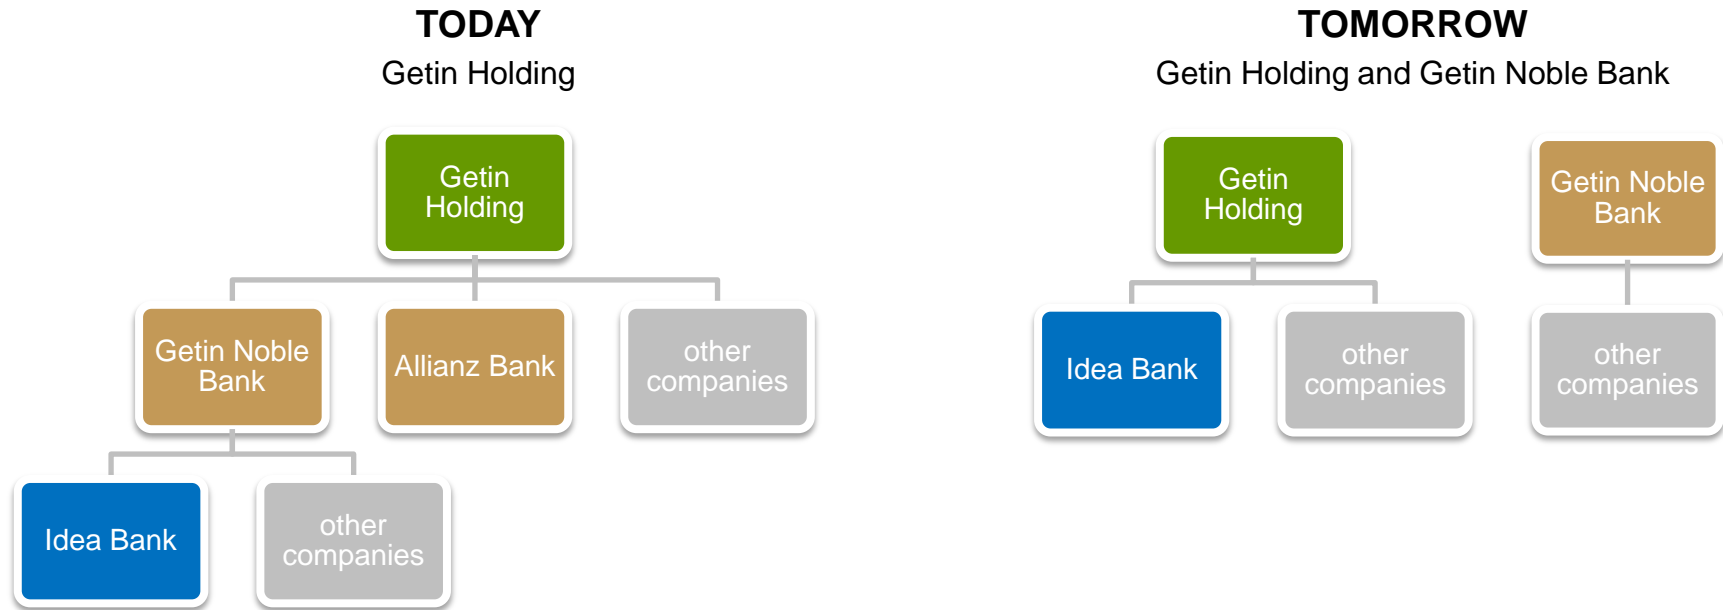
TODAY

Getin Holding

Getin Holding

Getin Noble Bank

Allianz Bank

other companies

Idea Bank

other companies

TOMORROW

Getin Holding and Getin Noble Bank

Getin Holding

Idea Bank

other companies

Getin Noble Bank

other companies